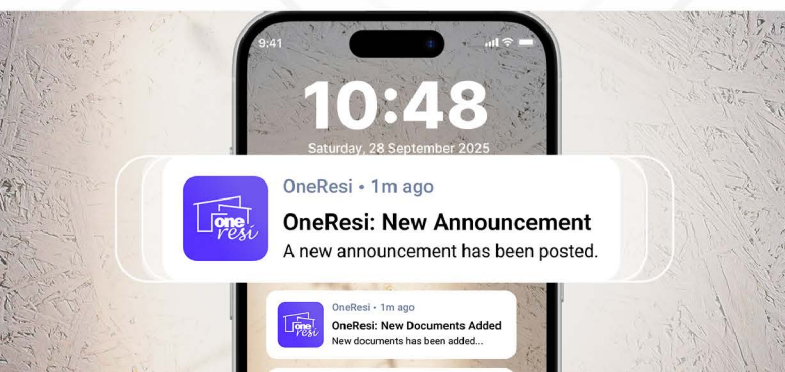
9:41

10:48

Saturday, 28 September 2025

one resi

OneResi • 1m ago

OneResi: New Announcement

A new announcement has been posted.

one resi

OneResi • 1m ago

OneResi: New Documents Added

New documents has been added...